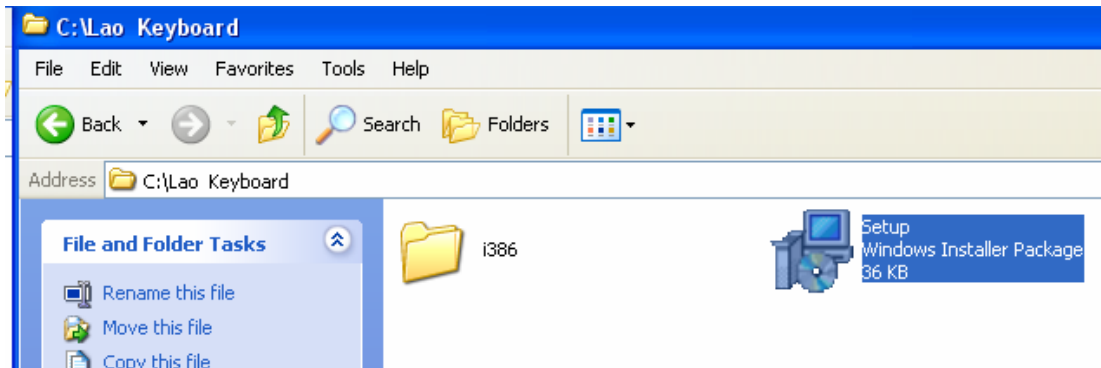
C:\Lao Keyboard

File Edit View Favorites Tools Help

Back Search Folders

Address C:\Lao Keyboard

File and Folder Tasks

Rename this file

Move this file

Copy this file

i386

Setup
Windows Installer Package
36 KB